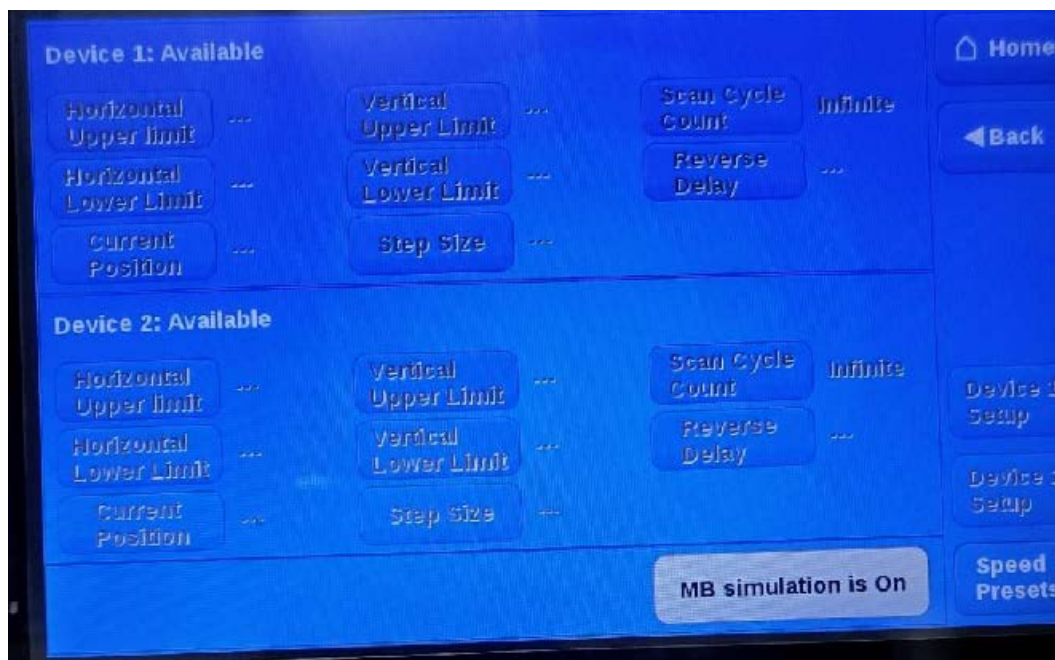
Device 1: Available

Horizontal Upper limit ---

Vertical Upper Limit ---

Scan Cycle Count Infinite

Horizontal Lower Limit ---

Vertical Lower Limit ---

Reverse Delay ---

Current Position ---

Step Size ---

Device 2: Available

Horizontal Upper limit ---

Vertical Upper Limit ---

Scan Cycle Count Infinite

Horizontal Lower Limit ---

Vertical Lower Limit ---

Reverse Delay ---

Current Position ---

Step Size ---

MB simulation is On

Home

Back

Device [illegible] Setup

Device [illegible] Setup

Speed Presets